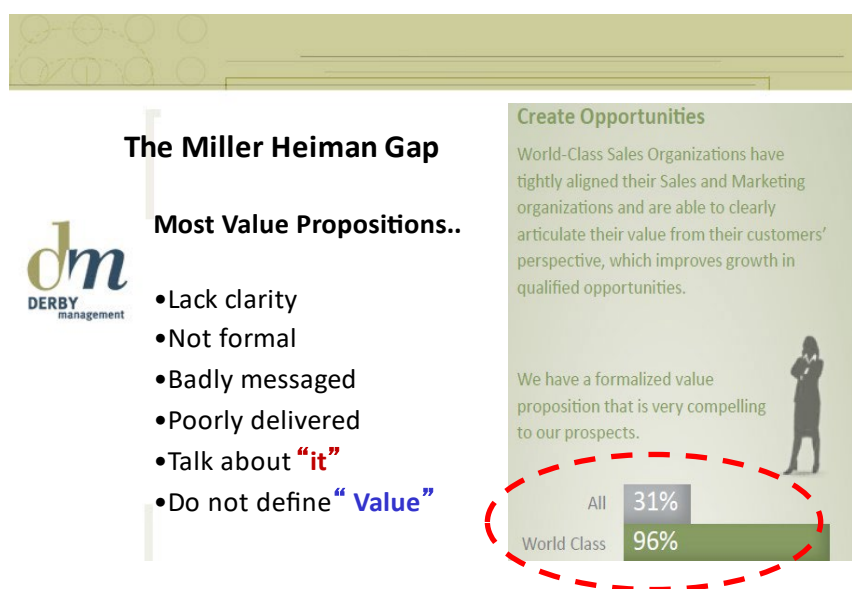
The Miller Heiman Gap

dm
DERBY management

Most Value Propositions..

•Lack clarity
•Not formal
•Badly messaged
•Poorly delivered
•Talk about "it"
•Do not define " Value"

Create Opportunities

World-Class Sales Organizations have tightly aligned their Sales and Marketing organizations and are able to clearly articulate their value from their customers' perspective, which improves growth in qualified opportunities.

We have a formalized value proposition that is very compelling to our prospects.

| All | 31% |
|---|---|
| World Class | 96% |